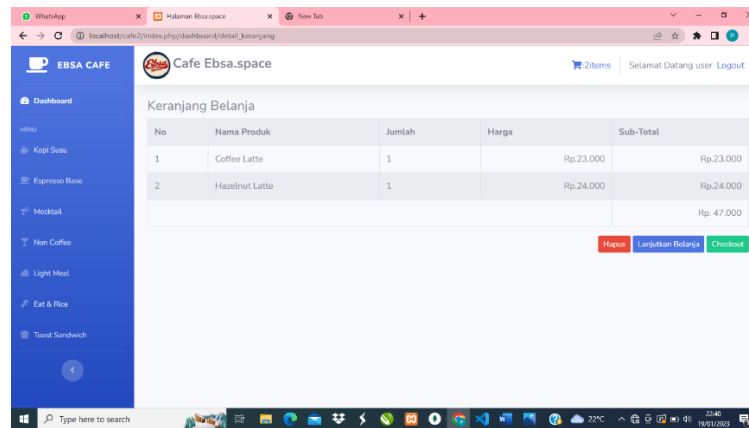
WhatsApp ×
Halaman Ebsa.space ×
New Tab ×
+

localhost/cafe2/index.php/dashboard/detail_keranjang

P

EBSA CAFE

Dashboard

MENU

Kopi Susu

Espresso Base

Mocktail

Non Coffee

Light Meal

Eat & Rice

Toast Sandwich

Ebsa Cafe Ebsa.space

2items

Selamat Datang user Logout

Keranjang Belanja

| No | Nama Produk | Jumlah | Harga | Sub-Total |
|---|---|---|---|---|
| 1 | Coffee Latte | 1 | Rp.23.000 | Rp.23.000 |
| 2 | Hazelnut Latte | 1 | Rp.24.000 | Rp.24.000 |
| | | | | Rp. 47.000 |

Hapus Lanjutkan Belanja Checkout

Type here to search

22°C

22:40
19/01/2023